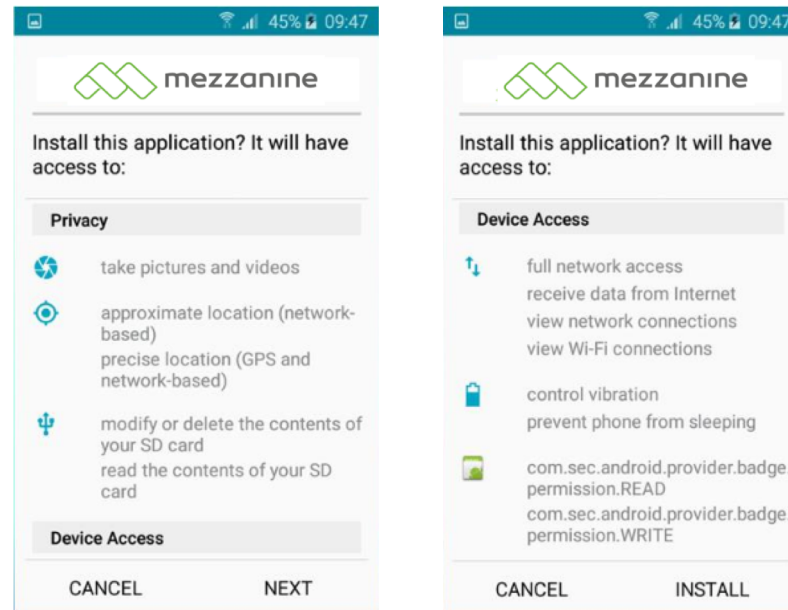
45% 09:47

mezzanine

Install this application? It will have access to:

Privacy

take pictures and videos

approximate location (network-based)

precise location (GPS and network-based)

modify or delete the contents of your SD card

read the contents of your SD card

Device Access

CANCEL NEXT

45% 09:47

mezzanine

Install this application? It will have access to:

Device Access

full network access

receive data from Internet

view network connections

view Wi-Fi connections

control vibration

prevent phone from sleeping

com.sec.android.provider.badge.permission.READ

com.sec.android.provider.badge.permission.WRITE

CANCEL INSTALL